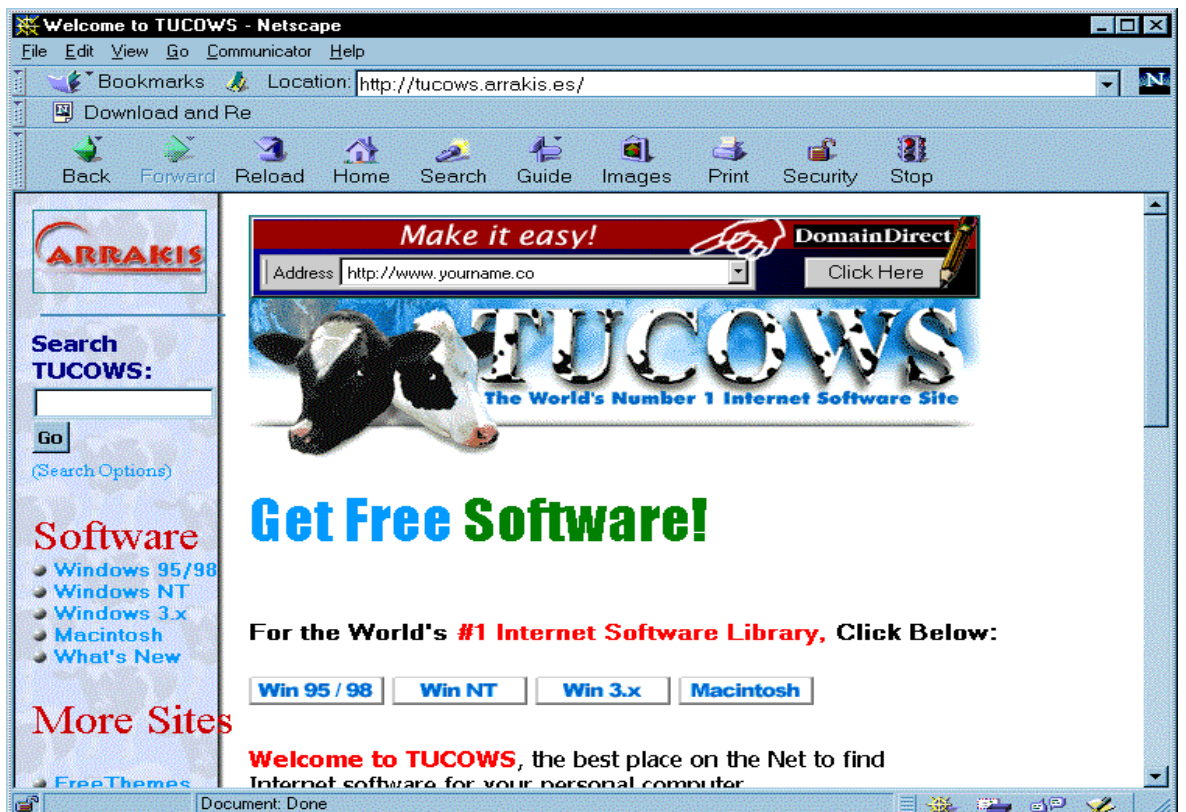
Welcome to TUCOWS - Netscape

File Edit View Go Communicator Help

Bookmarks Location: http://tucows.arrakis.es/

Download and Re

Back Forward Reload Home Search Guide Images Print Security Stop

ARRAKIS

Search TUCOWS:

Go

(Search Options)

Software
Windows 95/98
Windows NT
Windows 3.x
Macintosh
What's New

More Sites

FreeThemes

Make it easy!
DomainDirect
Address http://www.yourname.co
Click Here

TUCOWS
The World's Number 1 Internet Software Site

Get Free Software!

For the World's #1 Internet Software Library, Click Below:

Win 95 / 98 Win NT Win 3.x Macintosh

Welcome to TUCOWS, the best place on the Net to find Internet software for your personal computer

Document: Done